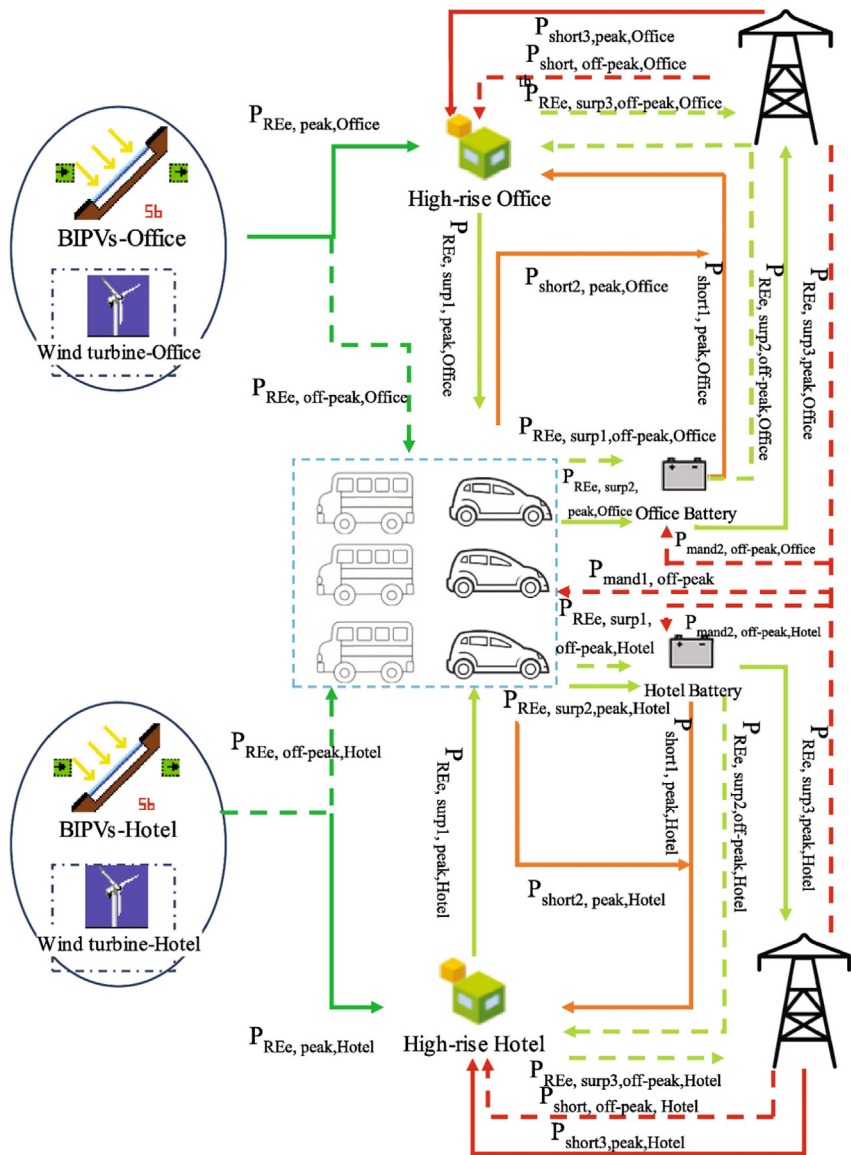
$P_{short3,peak,Office}$
$P_{short, off-peak,Office}$
$P_{REe, surp3,off-peak,Office}$
$P_{REe, peak,Office}$
High-rise Office
5b
BIPVs-Office
Wind turbine-Office
$P_{REe, surp1, peak,Office}$
$P_{short2, peak,Office}$
$P_{short1, peak,Office}$
$P_{REe, surp2,off-peak,Office}$
$P_{REe, surp3,peak,Office}$
$P_{REe, off-peak,Office}$
$P_{REe, surp1,off-peak,Office}$
$P_{REe, surp2, peak,Office}$
Office Battery
$P_{mand2, off-peak,Office}$
$P_{mand1, off-peak}$
$P_{REe, surp1, off-peak,Hotel}$
$P_{mand2, off-peak,Hotel}$
Hotel Battery
$P_{REe, surp2,peak,Hotel}$
$P_{short1, peak,Hotel}$
$P_{REe, surp2,off-peak,Hotel}$
$P_{REe, surp3,peak,Hotel}$
$P_{REe, off-peak,Hotel}$
5b
BIPVs-Hotel
Wind turbine-Hotel
$P_{REe, surp1, peak,Hotel}$
$P_{short2, peak,Hotel}$
$P_{REe, peak,Hotel}$
High-rise Hotel
$P_{REe, surp3,off-peak,Hotel}$
$P_{short, off-peak, Hotel}$
$P_{short3,peak,Hotel}$